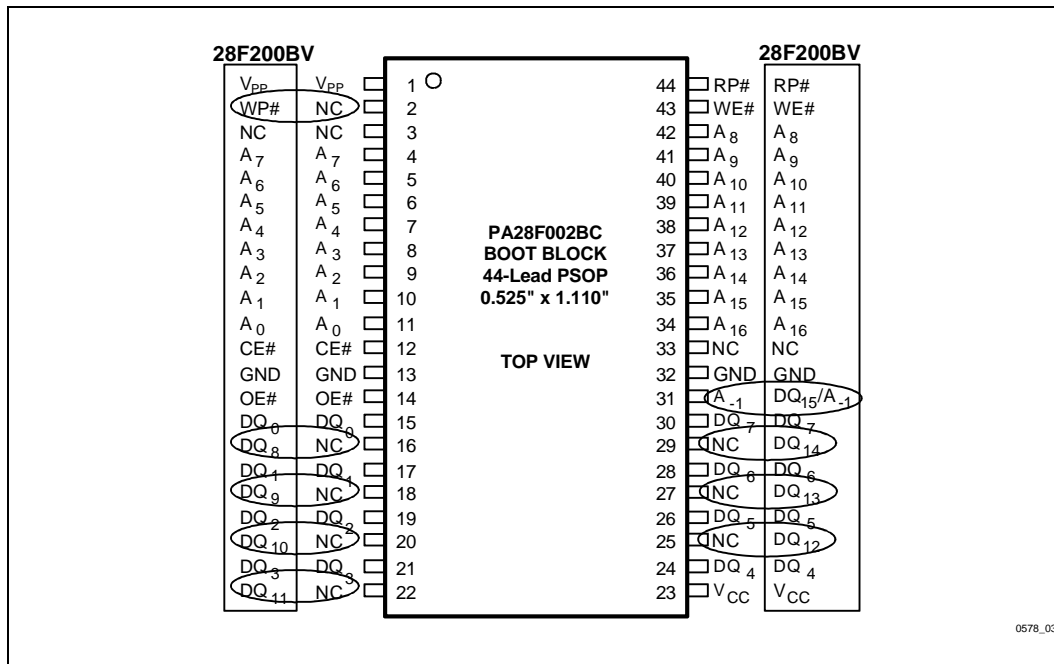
28F200BV

28F200BV

| 28F200BV | Pin | # | # | Pin | 28F200BV |
|---|---|---|---|---|---|
| $V_{PP}$ | $V_{PP}$ | 1 | 44 | RP# | RP# |
| WP# | NC | 2 | 43 | WE# | WE# |
| NC | NC | 3 | 42 | $A_8$ | $A_8$ |
| $A_7$ | $A_7$ | 4 | 41 | $A_9$ | $A_9$ |
| $A_6$ | $A_6$ | 5 | 40 | $A_{10}$ | $A_{10}$ |
| $A_5$ | $A_5$ | 6 | 39 | $A_{11}$ | $A_{11}$ |
| $A_4$ | $A_4$ | 7 | 38 | $A_{12}$ | $A_{12}$ |
| $A_3$ | $A_3$ | 8 | 37 | $A_{13}$ | $A_{13}$ |
| $A_2$ | $A_2$ | 9 | 36 | $A_{14}$ | $A_{14}$ |
| $A_1$ | $A_1$ | 10 | 35 | $A_{15}$ | $A_{15}$ |
| $A_0$ | $A_0$ | 11 | 34 | $A_{16}$ | $A_{16}$ |
| CE# | CE# | 12 | 33 | NC | NC |
| GND | GND | 13 | 32 | GND | GND |
| OE# | OE# | 14 | 31 | $A_{-1}$ | $DQ_{15}/A_{-1}$ |
| $DQ_0$ | $DQ_0$ | 15 | 30 | $DQ_7$ | $DQ_7$ |
| $DQ_8$ | NC | 16 | 29 | NC | $DQ_{14}$ |
| $DQ_1$ | $DQ_1$ | 17 | 28 | $DQ_6$ | $DQ_6$ |
| $DQ_9$ | NC | 18 | 27 | NC | $DQ_{13}$ |
| $DQ_2$ | $DQ_2$ | 19 | 26 | $DQ_5$ | $DQ_5$ |
| $DQ_{10}$ | NC | 20 | 25 | NC | $DQ_{12}$ |
| $DQ_3$ | $DQ_3$ | 21 | 24 | $DQ_4$ | $DQ_4$ |
| $DQ_{11}$ | NC | 22 | 23 | $V_{CC}$ | $V_{CC}$ |

PA28F002BC
BOOT BLOCK
44-Lead PSOP
0.525" x 1.110"

TOP VIEW

0578_03